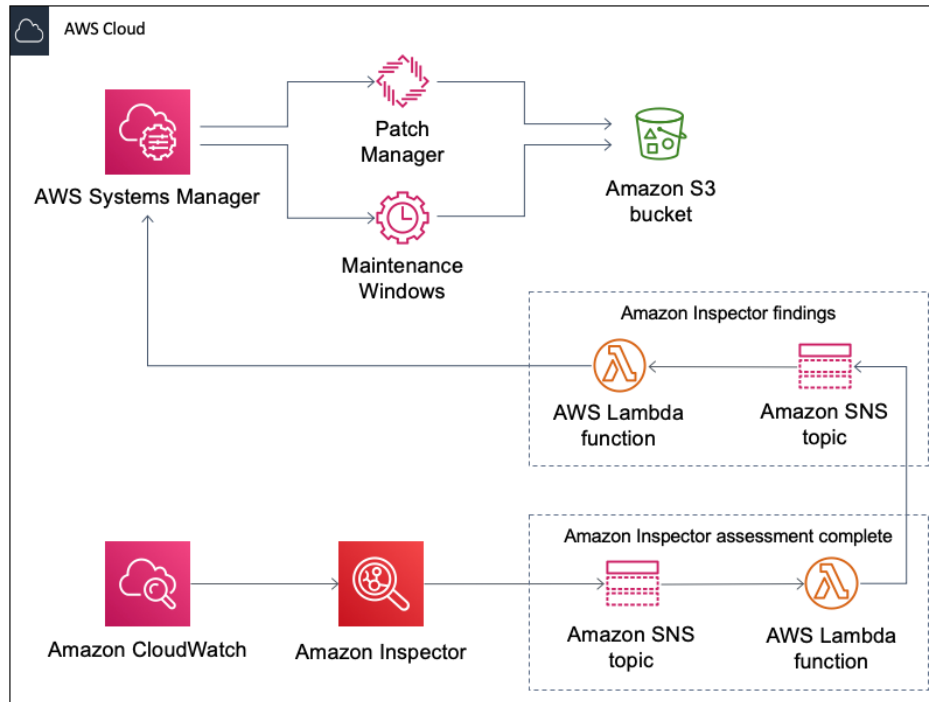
AWS Cloud

AWS Systems Manager

Patch Manager

Maintenance Windows

Amazon S3 bucket

Amazon Inspector findings

AWS Lambda function

Amazon SNS topic

Amazon Inspector assessment complete

Amazon CloudWatch

Amazon Inspector

Amazon SNS topic

AWS Lambda function